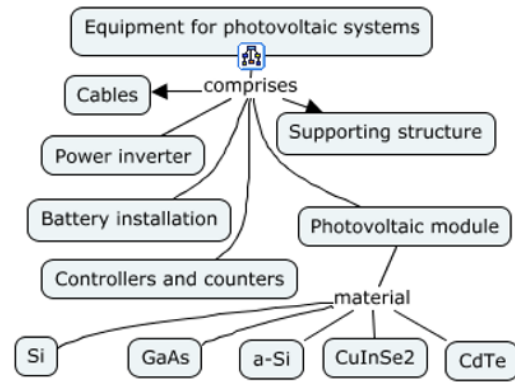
Equipment for photovoltaic systems

comprises

Cables

Supporting structure

Power inverter

Battery installation

Photovoltaic module

Controllers and counters

material

Si

GaAs

a-Si

CuInSe2

CdTe